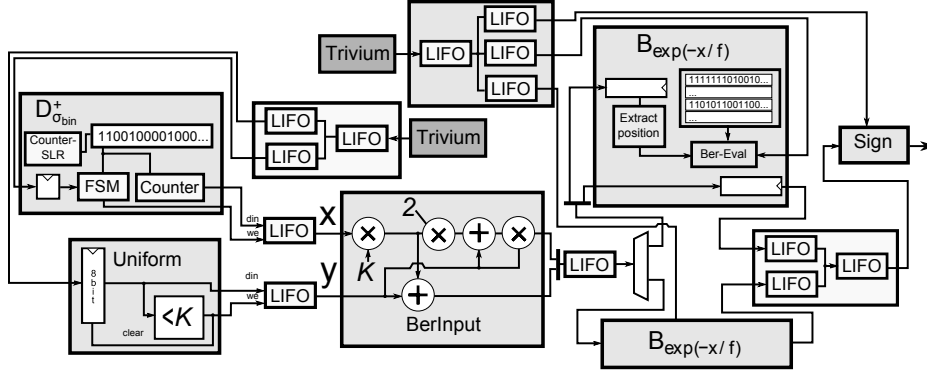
LIFO
Trivium
LIFO
LIFO
LIFO
$B_{exp(-x/f)}$
11111110100010...
...
1101011001100...
...
Extract position
Ber-Eval
Sign
$D^{+}_{\sigma_{bin}}$
Counter-SLR
1100100001000...
LIFO
LIFO
LIFO
Trivium
FSM
Counter
din
we
LIFO
x
2
$\times$
$\times$
$+$
$\times$
$k$
Uniform
8 bit
$<K$
clear
din
we
LIFO
y
$+$
BerInput
LIFO
LIFO
LIFO
LIFO
$B_{exp(-x/f)}$